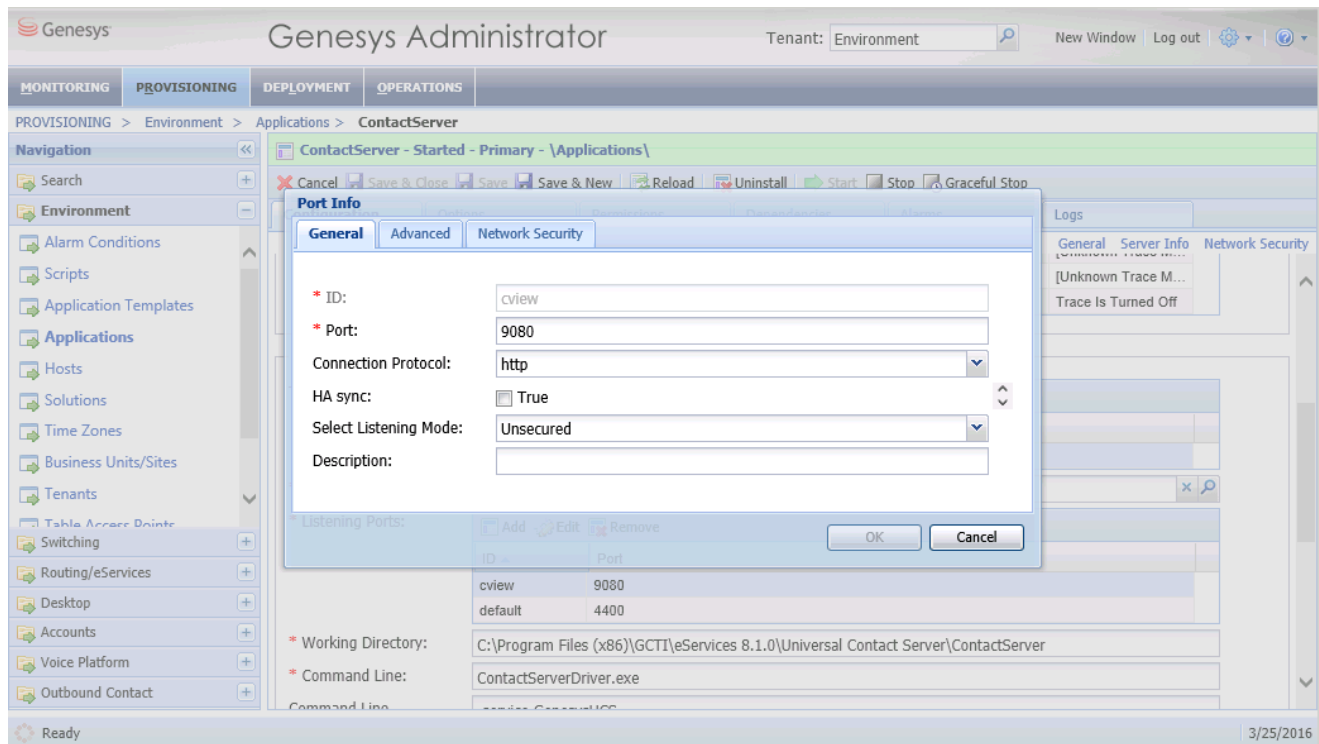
Genesys

Genesys Administrator

Tenant: Environment

New Window | Log out

MONITORING | PROVISIONING | DEPLOYMENT | OPERATIONS

PROVISIONING > Environment > Applications > ContactServer

Navigation

Search

Environment

Alarm Conditions

Scripts

Application Templates

Applications

Hosts

Solutions

Time Zones

Business Units/Sites

Tenants

Table Access Points

Switching

Routing/eServices

Desktop

Accounts

Voice Platform

Outbound Contact

ContactServer - Started - Primary - \Applications\

Cancel | Save & Close | Save | Save & New | Reload | Uninstall | Start | Stop | Graceful Stop

Logs

General Server Info Network Security

[Unknown Trace M...

Trace Is Turned Off

Port Info

General | Advanced | Network Security

* ID: cview

* Port: 9080

Connection Protocol: http

HA sync: True

Select Listening Mode: Unsecured

Description:

OK | Cancel

* Listening Ports:

Add | Edit | Remove

| ID | Port |
|---|---|
| cview | 9080 |
| default | 4400 |

* Working Directory: C:\Program Files (x86)\GCTI\eServices 8.1.0\Universal Contact Server\ContactServer

* Command Line: ContactServerDriver.exe

Command Line

Ready

3/25/2016